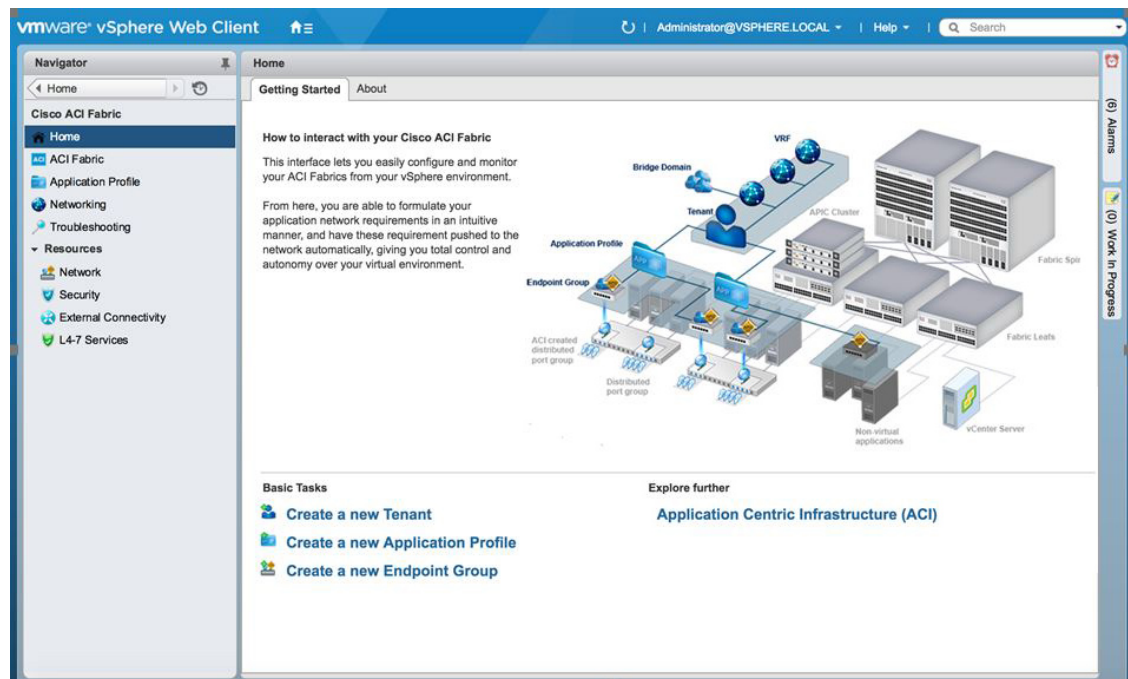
vmware® vSphere Web Client | Administrator@VSPHERE.LOCAL ▾ | Help ▾ | Search

Navigator

◀ Home

Cisco ACI Fabric

Home

ACI Fabric

Application Profile

Networking

Troubleshooting

▾ Resources

Network

Security

External Connectivity

L4-7 Services

Home

Getting Started | About

How to interact with your Cisco ACI Fabric

This interface lets you easily configure and monitor your ACI Fabrics from your vSphere environment.

From here, you are able to formulate your application network requirements in an intuitive manner, and have these requirement pushed to the network automatically, giving you total control and autonomy over your virtual environment.

VRF

Bridge Domain

Tenant

APIC Cluster

Application Profile

Endpoint Group

APP

APP

Fabric Spi

Fabric Leafs

ACI created distributed port group

Distributed port group

Non-virtual applications

vCenter Server

Basic Tasks

Create a new Tenant

Create a new Application Profile

Create a new Endpoint Group

Explore further

Application Centric Infrastructure (ACI)

(6) Alarms

(0) Work In Progress